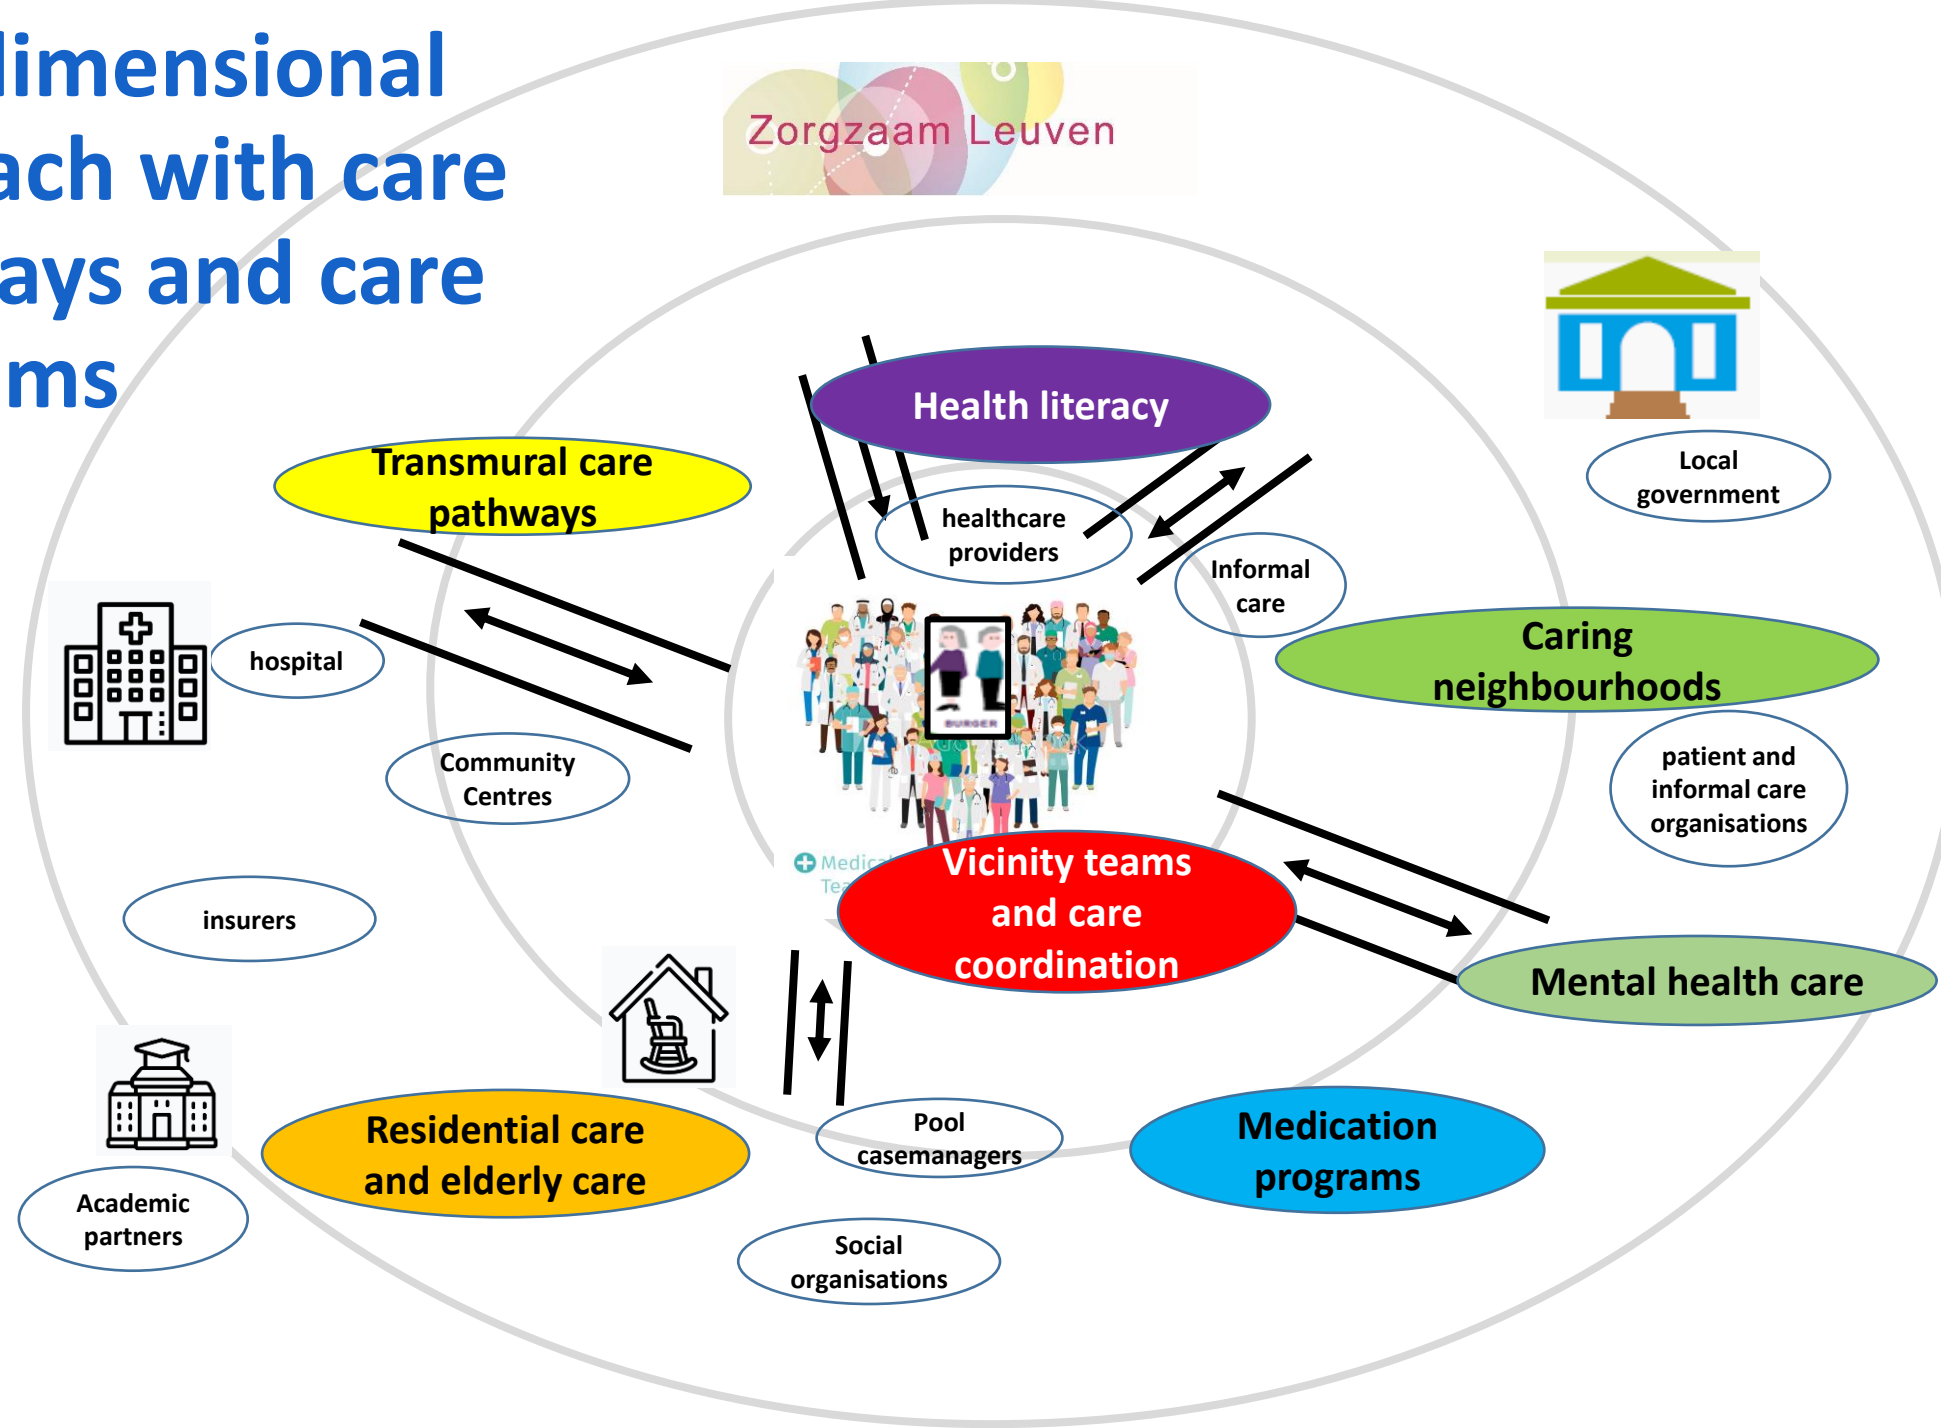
limensional
ach with care
ays and care
ms

Zorgzaam Leuven

Health literacy

Transmural care pathways

healthcare providers

Informal care

Local government

Caring neighbourhoods

hospital

Community Centres

BURGER

patient and informal care organisations

Medic
Te

Vicinity teams and care coordination

insurers

Mental health care

Residential care and elderly care

Pool casemanagers

Medication programs

Academic partners

Social organisations